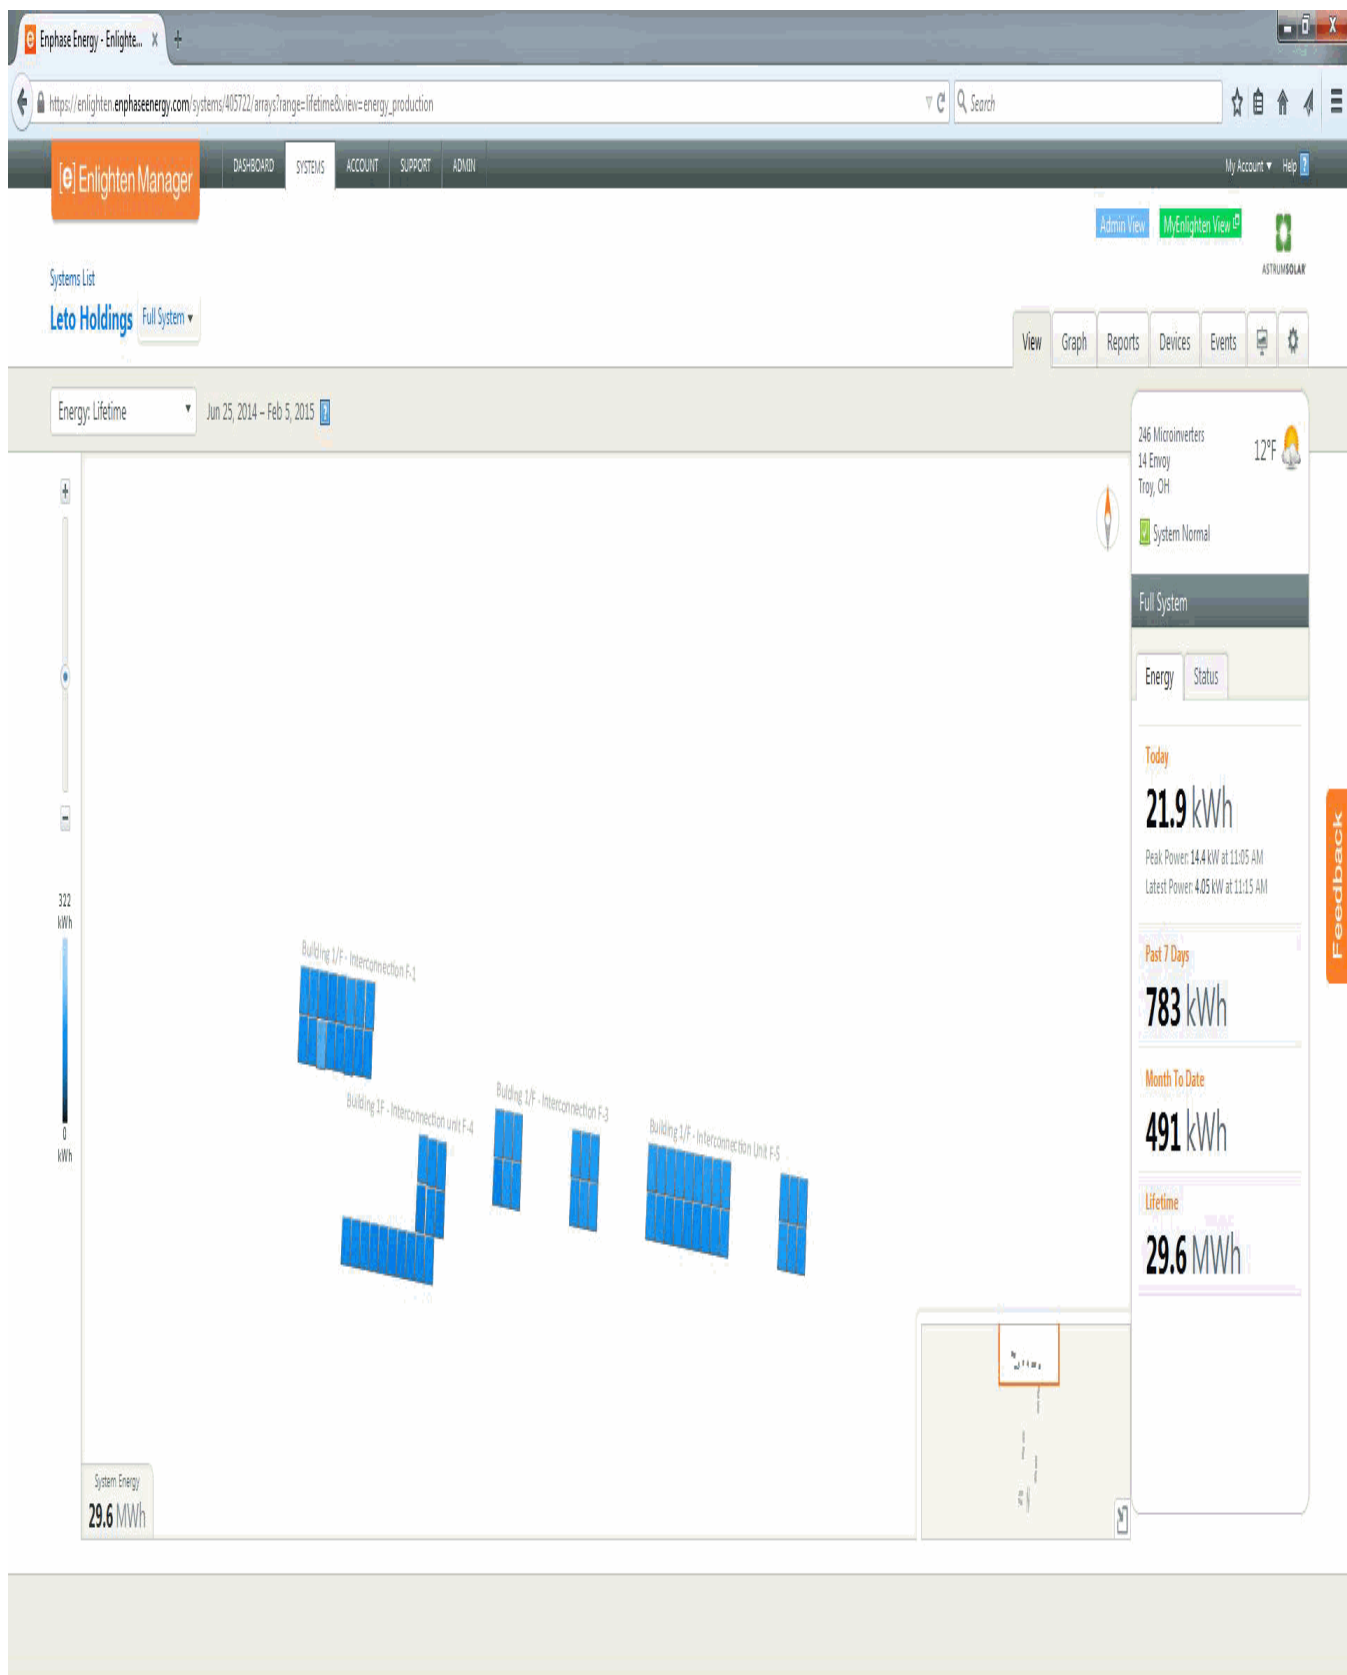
Enphase Energy - Enlighte... ×

https://enlighten.enphaseenergy.com/systems/405722/arrays?range=lifetime&view=energy_production

Search

[e] Enlighten Manager

DASHBOARD SYSTEMS ACCOUNT SUPPORT ADMIN

My Account ▾ Help ?

Admin View MyEnlighten View

ASTRUMSOLAR

Systems List

Leto Holdings Full System ▾

View Graph Reports Devices Events

Energy: Lifetime ▾ Jun 25, 2014 – Feb 5, 2015 ?

246 Microinverters
14 Envoy
Troy, OH

12°F

System Normal

Full System

Energy Status

Today

21.9 kWh

Peak Power: 14.4 kW at 11:05 AM

Latest Power: 4.05 kW at 11:15 AM

Past 7 Days

783 kWh

Month To Date

491 kWh

Lifetime

29.6 MWh

Feedback

+

−

322 kWh

0 kWh

Building 1/F - Interconnection F-1

Building 1F - Interconnection unit F-4

Building 1/F - Interconnection F-3

Building 1/F - Interconnection Unit F-5

System Energy

29.6 MWh